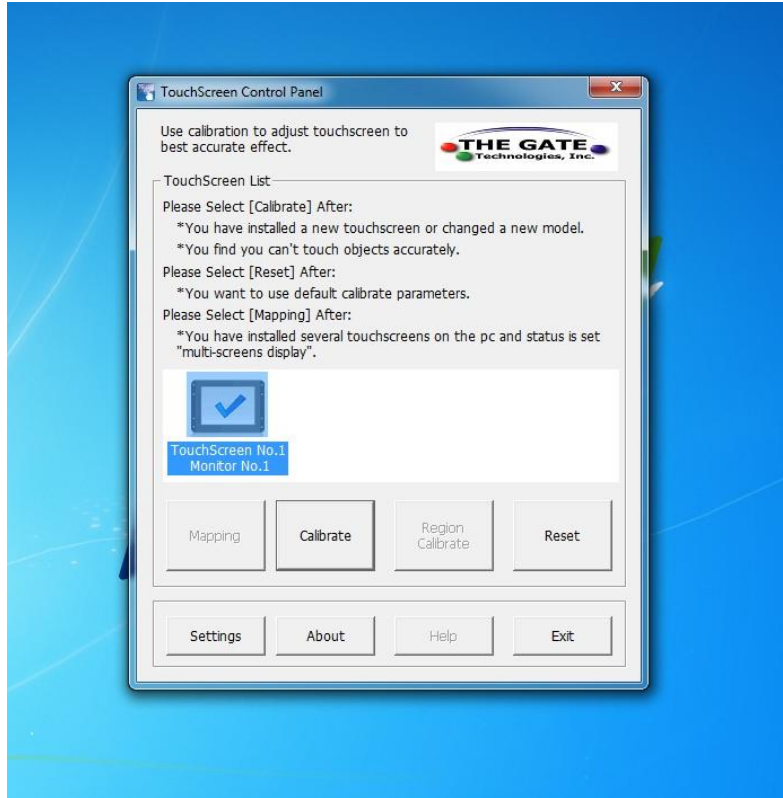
TouchScreen Control Panel

Use calibration to adjust touchscreen to best accurate effect.

THE GATE
Technologies, Inc.

TouchScreen List

Please Select [Calibrate] After:
*You have installed a new touchscreen or changed a new model.
*You find you can't touch objects accurately.

Please Select [Reset] After:
*You want to use default calibrate parameters.

Please Select [Mapping] After:
*You have installed several touchscreens on the pc and status is set "multi-screens display".

TouchScreen No.1
Monitor No.1

Mapping
Calibrate
Region Calibrate
Reset

Settings
About
Help
Exit